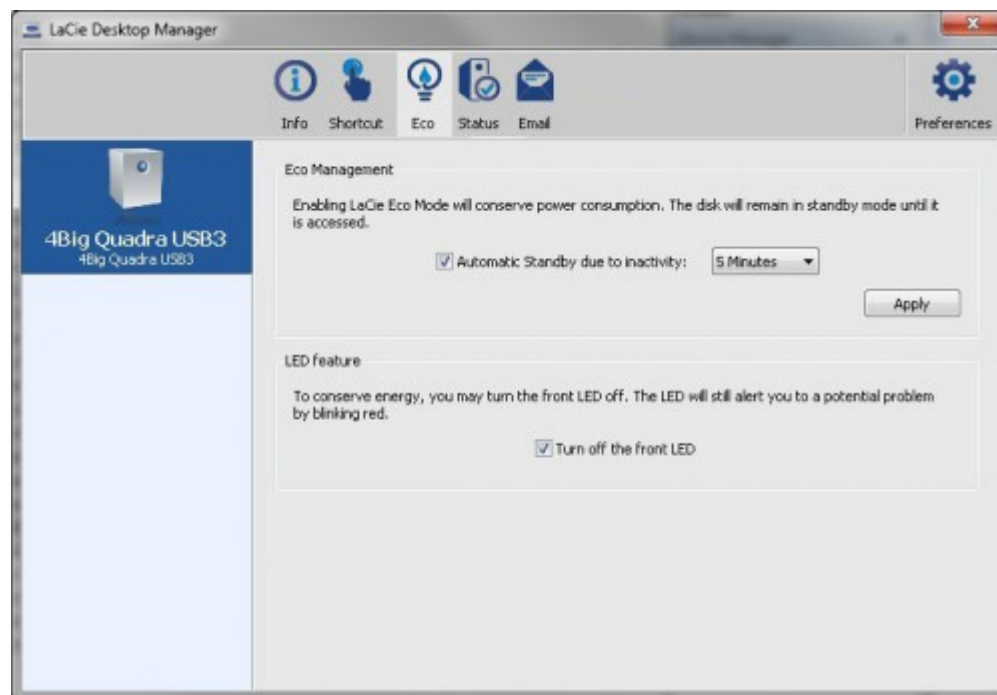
LaCie Desktop Manager

Info Shortcut Eco Status Email

Preferences

4Big Quadra USB3
4Big Quadra USB3

Eco Management

Enabling LaCie Eco Mode will conserve power consumption. The disk will remain in standby mode until it is accessed.

☑ Automatic Standby due to inactivity: 5 Minutes

Apply

LED feature

To conserve energy, you may turn the front LED off. The LED will still alert you to a potential problem by blinking red.

☑ Turn off the front LED